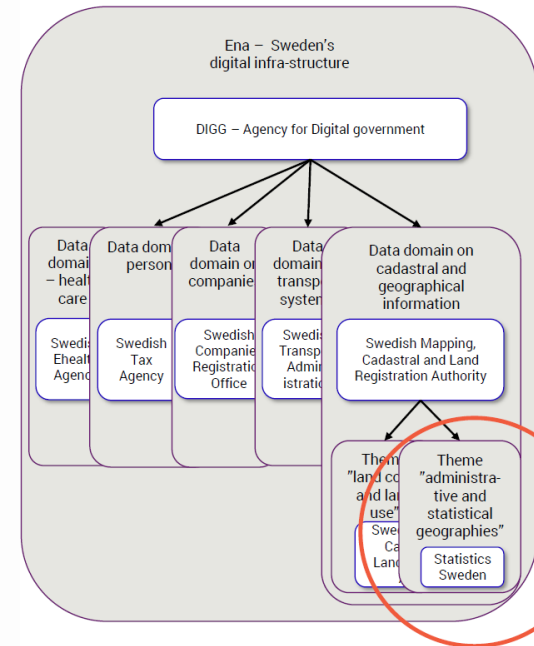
Ena – Sweden's digital infra-structure

DIGG – Agency for Digital government

Data domai – healt care

Swedis Ehealt Agenc

Data dom perso

Swedish Tax Agency

Data domain o compani

Swedish Companie Registratio Office

Data domai transp system

Swedis Transp Admi istrati

Data domain on cadastral and geographical information

Swedish Mapping, Cadastral and Land Registration Authority

Them "land co and la use"

Swe Ca Lan

Theme "administra-tive and statistical geographies"

Statistics Sweden